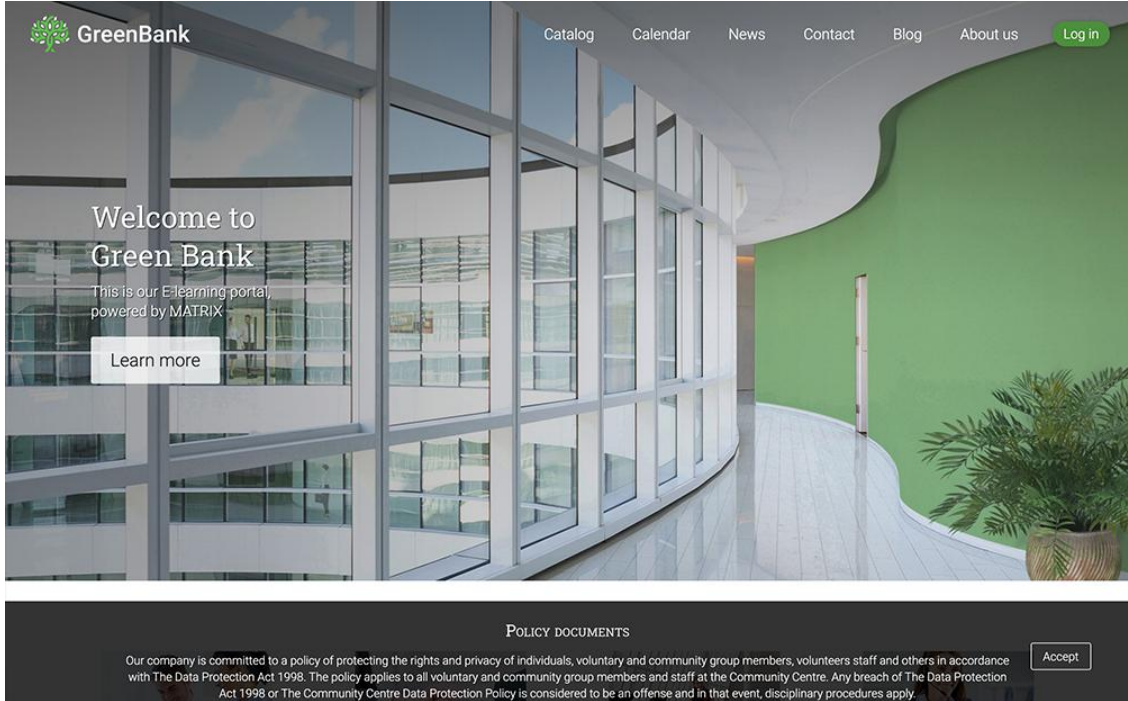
GreenBank

Catalog Calendar News Contact Blog About us Log in

Welcome to Green Bank

This is our E-learning portal, powered by MATRIX

Learn more

POLICY DOCUMENTS

Our company is committed to a policy of protecting the rights and privacy of individuals, voluntary and community group members, volunteers staff and others in accordance with The Data Protection Act 1998. The policy applies to all voluntary and community group members and staff at the Community Centre. Any breach of The Data Protection Act 1998 or The Community Centre Data Protection Policy is considered to be an offense and in that event, disciplinary procedures apply.

Accept